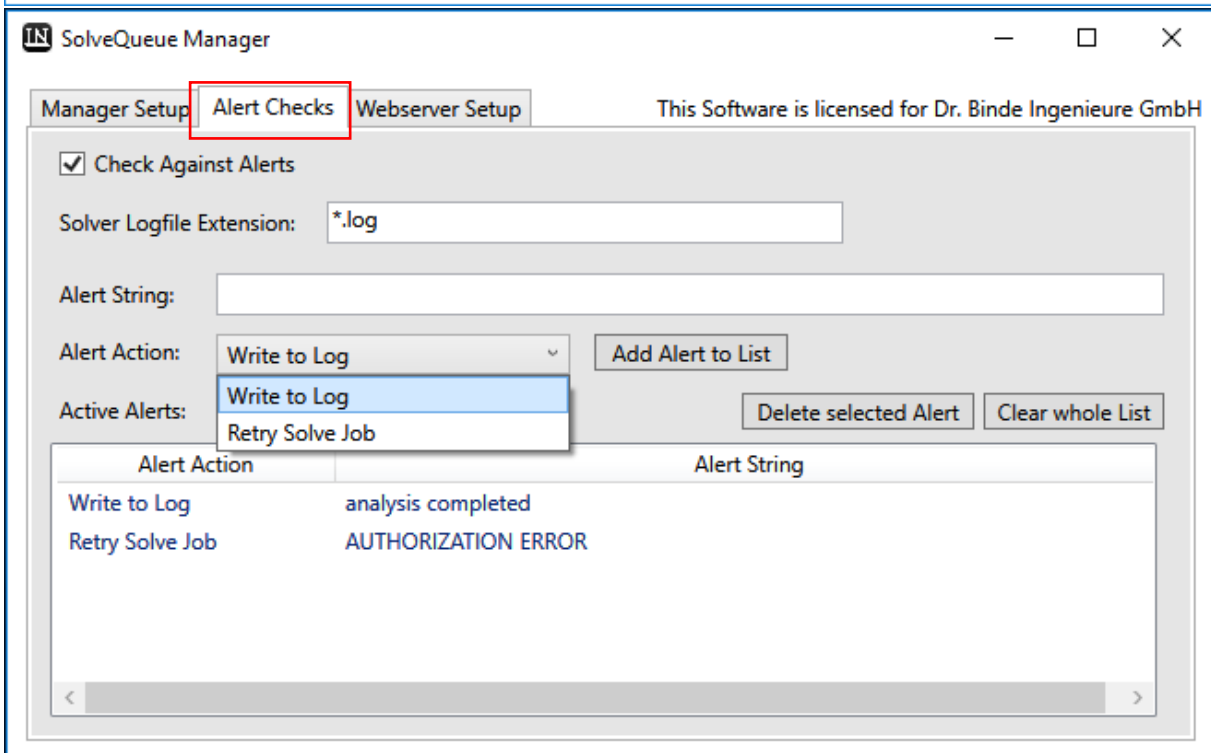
IN SolveQueue Manager

Manager Setup | Alert Checks | Webserver Setup

This Software is licensed for Dr. Binde Ingenieure GmbH

Check Against Alerts

Solver Logfile Extension: *.log

Alert String:

Alert Action: Write to Log

Add Alert to List

Write to Log
Retry Solve Job

Active Alerts:

Delete selected Alert

Clear whole List

| Alert Action | Alert String |
|---|---|
| Write to Log | analysis completed |
| Retry Solve Job | AUTHORIZATION ERROR |